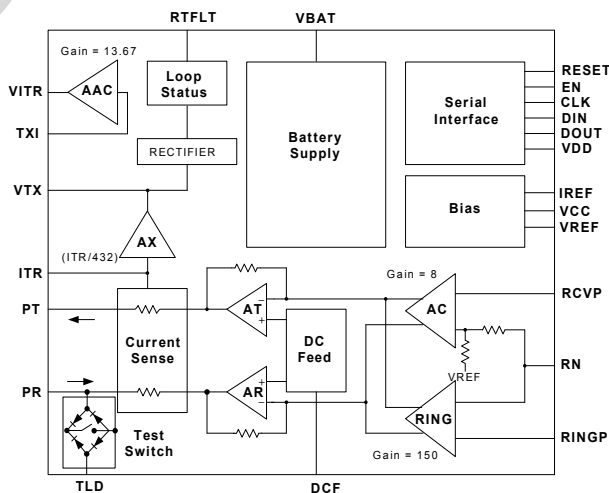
RTFLT
VBAT

Gain = 13.67

VITR
AAC
TXI

Loop Status

RECTIFIER

Battery Supply

Serial Interface

RESET
EN
CLK
DIN
DOUT
VDD

Bias

IREF
VCC
VREF

VTX

AX
(ITR/432)
ITR

Gain = 8

PT
AT
−
+
Current Sense
DC Feed
AC
RCVP

VREF
RN

PR
AR
+
−
RING
RINGP

Test Switch

Gain = 150

TLD
DCF